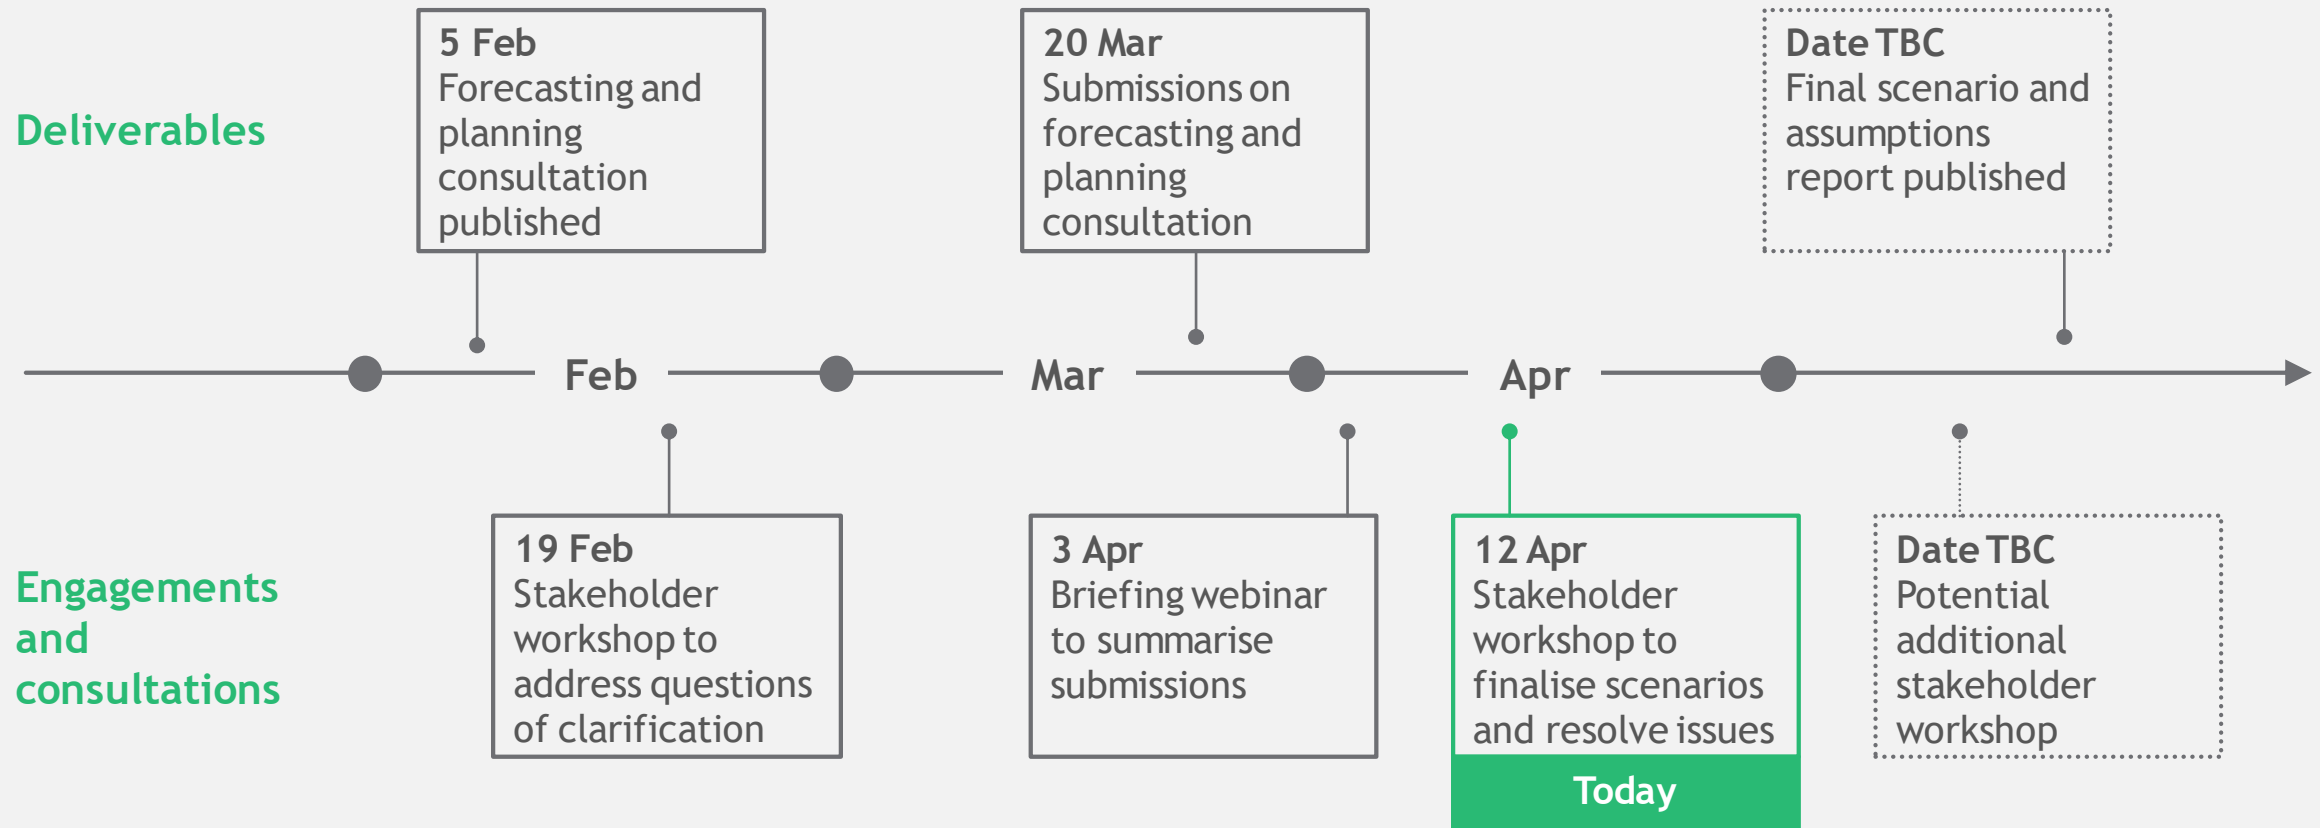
Deliverables

5 Feb
Forecasting and planning consultation published

20 Mar
Submissions on forecasting and planning consultation

Date TBC
Final scenario and assumptions report published

Feb

Mar

Apr

Engagements and consultations

19 Feb
Stakeholder workshop to address questions of clarification

3 Apr
Briefing webinar to summarise submissions

12 Apr
Stakeholder workshop to finalise scenarios and resolve issues

Today

Date TBC
Potential additional stakeholder workshop